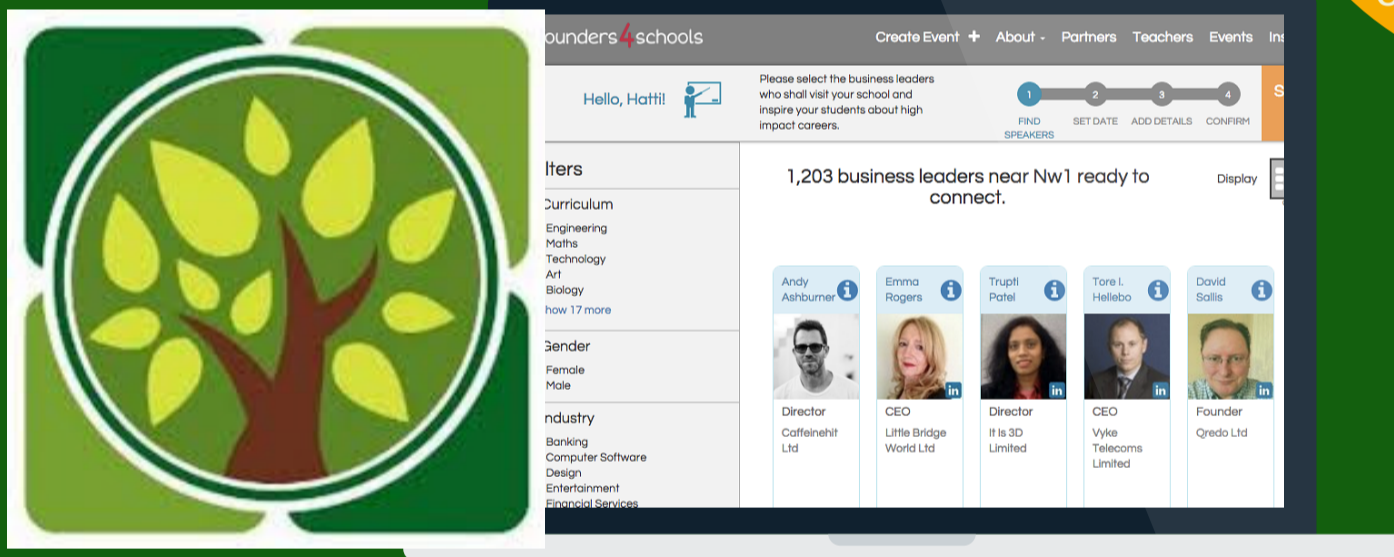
ounders4schools

Create Event + About - Partners Teachers Events Ins

Hello, Hatti!

Please select the business leaders who shall visit your school and inspire your students about high impact careers.

1 FIND SPEAKERS 2 SET DATE 3 ADD DETAILS 4 CONFIRM

lters

Curriculum
Engineering
Maths
Technology
Art
Biology
how 17 more

Gender
Female
Male

ndustry
Banking
Computer Software
Design
Entertainment
Financial Services

1,203 business leaders near Nw1 ready to connect.

Display

Andy Ashburner
Director
Caffeinehit Ltd

Emma Rogers
CEO
Little Bridge World Ltd

Trupti Patel
Director
It Is 3D Limited

Tore I. Hellebo
CEO
Vyke Telecoms Limited

David Sallis
Founder
Qredo Ltd